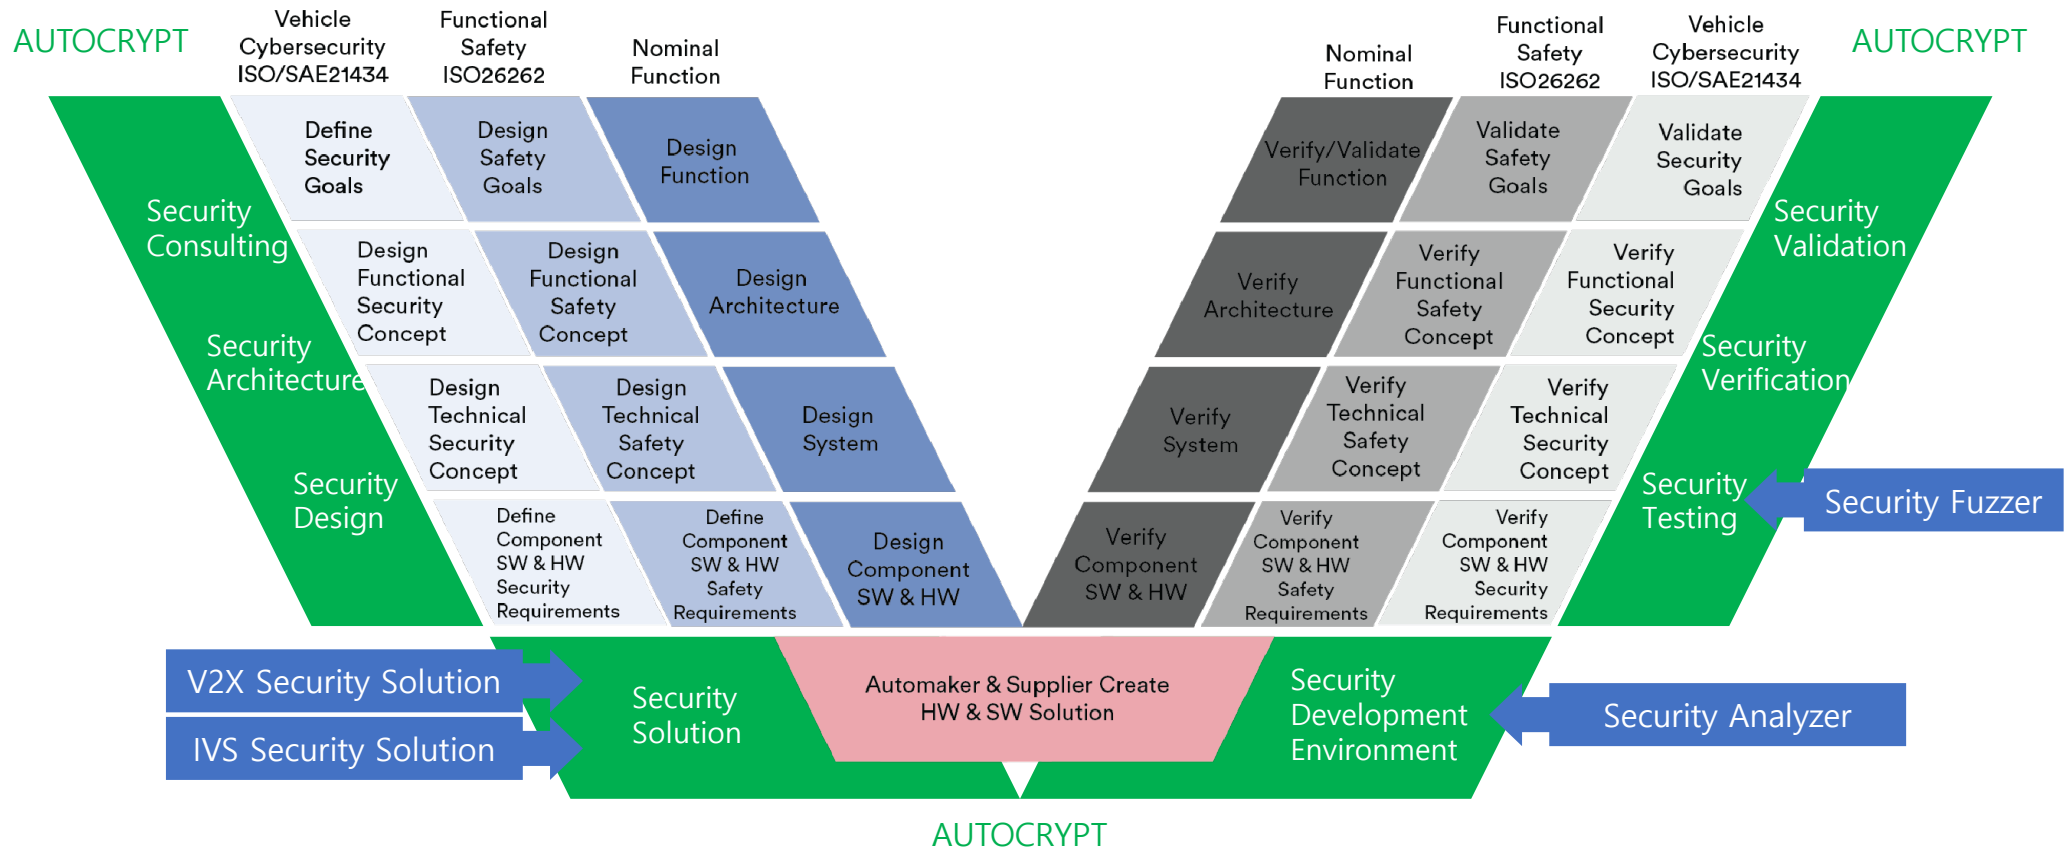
AUTOCRYPT

Vehicle Cybersecurity ISO/SAE21434

Functional Safety ISO26262

Nominal Function

Define Security Goals

Design Safety Goals

Design Function

Security Consulting

Design Functional Security Concept

Design Functional Safety Concept

Design Architecture

Security Architecture

Design Technical Security Concept

Design Technical Safety Concept

Design System

Security Design

Define Component SW & HW Security Requirements

Define Component SW & HW Safety Requirements

Design Component SW & HW

Nominal Function

Functional Safety ISO26262

Vehicle Cybersecurity ISO/SAE21434

AUTOCRYPT

Verify/Validate Function

Validate Safety Goals

Validate Security Goals

Security Validation

Verify Architecture

Verify Functional Safety Concept

Verify Functional Security Concept

Security Verification

Verify System

Verify Technical Safety Concept

Verify Technical Security Concept

Security Testing

Security Fuzzer

Verify Component SW & HW

Verify Component SW & HW Safety Requirements

Verify Component SW & HW Security Requirements

V2X Security Solution

IVS Security Solution

Security Solution

Automaker & Supplier Create HW & SW Solution

Security Development Environment

Security Analyzer

AUTOCRYPT